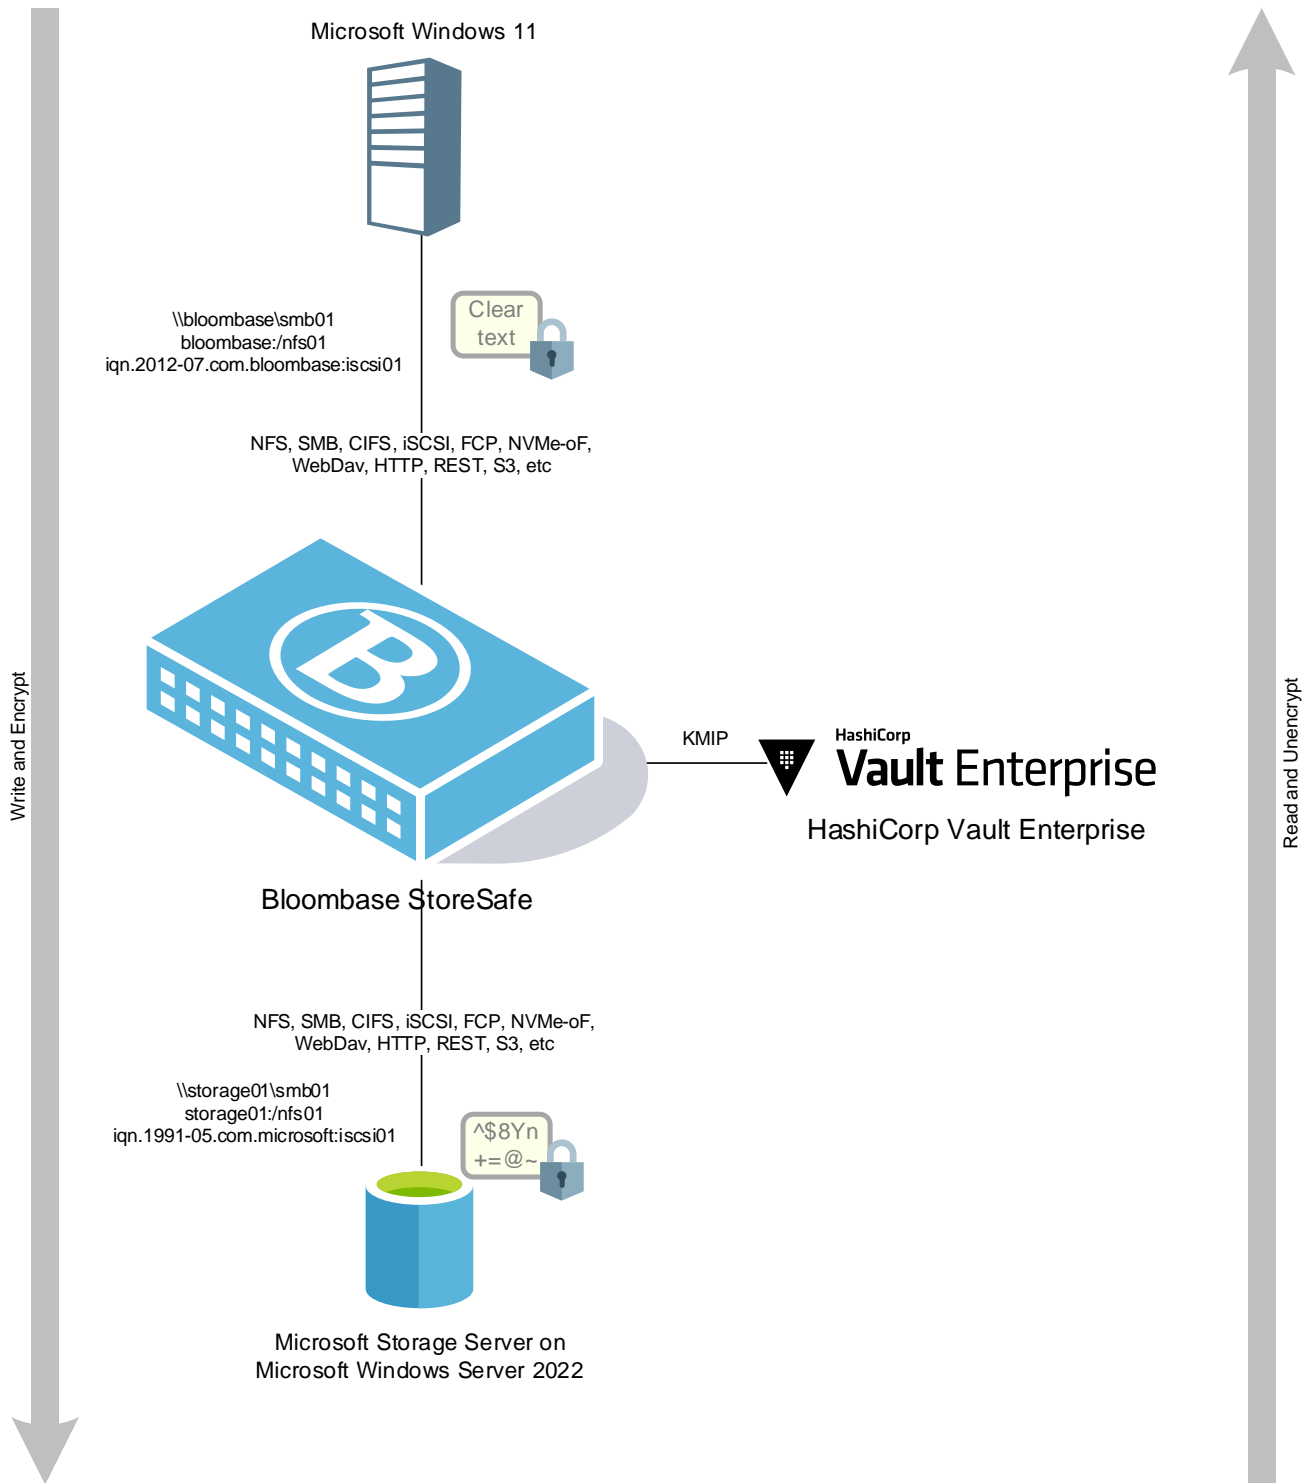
Microsoft Windows 11

\\bloombase\smb01
bloombase:/nfs01
iqn.2012-07.com.bloombase:iscsi01

Clear text

NFS, SMB, CIFS, iSCSI, FCP, NVMe-oF, WebDav, HTTP, REST, S3, etc

Write and Encrypt

Read and Unencrypt

KMIP

HashiCorp
Vault Enterprise

HashiCorp Vault Enterprise

Bloombase StoreSafe

NFS, SMB, CIFS, iSCSI, FCP, NVMe-oF, WebDav, HTTP, REST, S3, etc

\\storage01\smb01
storage01:/nfs01
iqn.1991-05.com.microsoft:iscsi01

^$8Yn
+=@~

Microsoft Storage Server on
Microsoft Windows Server 2022